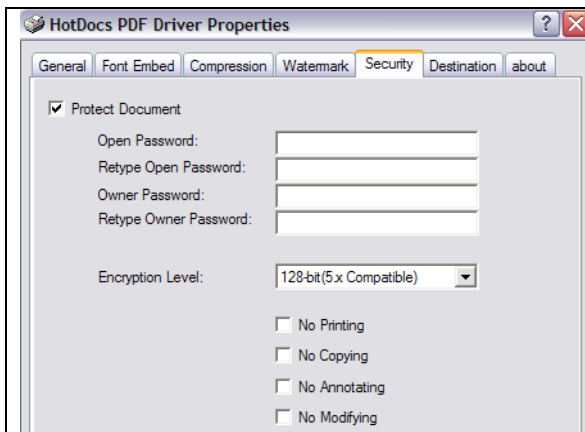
HotDocs PDF Driver Properties

? X

General | Font Embed | Compression | Watermark | Security | Destination | about

☑ Protect Document

Open Password:

Retype Open Password:

Owner Password:

Retype Owner Password:

Encryption Level: 128-bit(5.x Compatible)

☐ No Printing

☐ No Copying

☐ No Annotating

☐ No Modifying